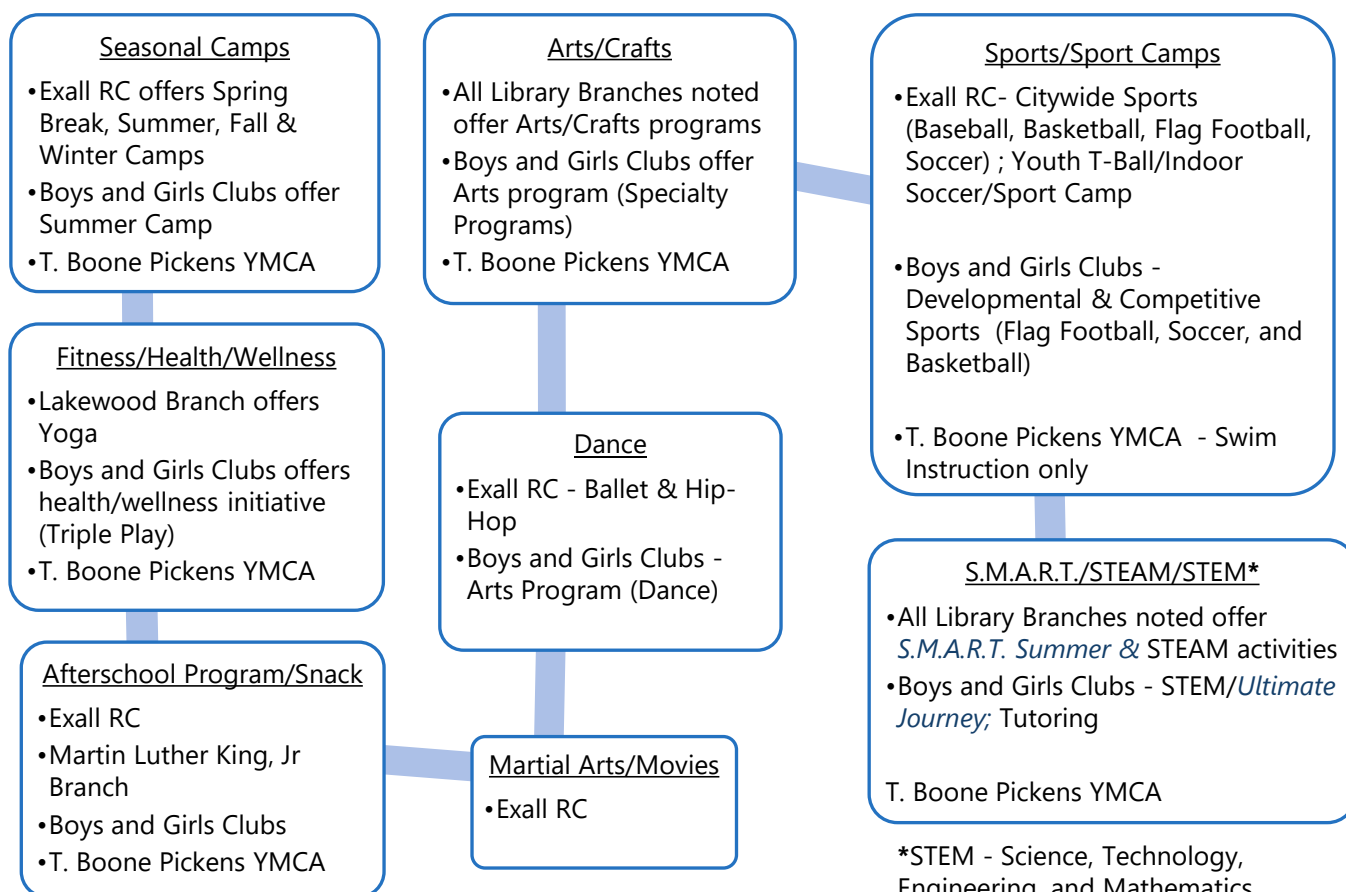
Seasonal Camps

•Exall RC offers Spring Break, Summer, Fall & Winter Camps
•Boys and Girls Clubs offer Summer Camp
•T. Boone Pickens YMCA

Fitness/Health/Wellness

•Lakewood Branch offers Yoga
•Boys and Girls Clubs offers health/wellness initiative (Triple Play)
•T. Boone Pickens YMCA

Afterschool Program/Snack

•Exall RC
•Martin Luther King, Jr Branch
•Boys and Girls Clubs
•T. Boone Pickens YMCA

Arts/Crafts

•All Library Branches noted offer Arts/Crafts programs
•Boys and Girls Clubs offer Arts program (Specialty Programs)
•T. Boone Pickens YMCA

Dance

•Exall RC - Ballet & Hip-Hop
•Boys and Girls Clubs - Arts Program (Dance)

Martial Arts/Movies

•Exall RC

Sports/Sport Camps

•Exall RC- Citywide Sports (Baseball, Basketball, Flag Football, Soccer) ; Youth T-Ball/Indoor Soccer/Sport Camp

•Boys and Girls Clubs - Developmental & Competitive Sports (Flag Football, Soccer, and Basketball)

•T. Boone Pickens YMCA - Swim Instruction only

S.M.A.R.T./STEAM/STEM*

•All Library Branches noted offer *S.M.A.R.T. Summer &* STEAM activities
•Boys and Girls Clubs - STEM/*Ultimate Journey;* Tutoring

T. Boone Pickens YMCA

*STEM - Science, Technology, Engineering, and Mathematics